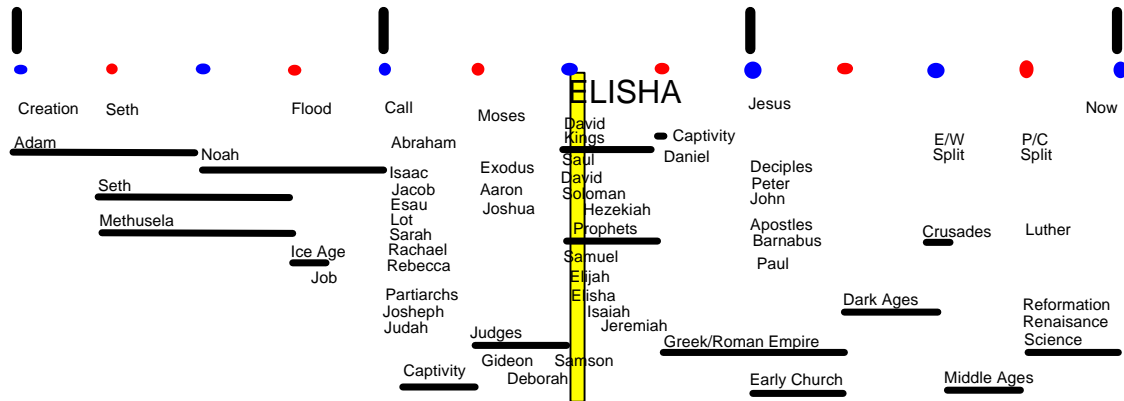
ELISHA

Creation Seth Flood Call Moses Jesus Now

Adam
Noah
Seth
Methusela
Ice Age
Job

Abraham
Isaac
Jacob
Esau
Lot
Sarah
Rachael
Rebecca
Partiarchs
Josheph
Judah
Captivity

Exodus
Aaron
Joshua
Judges
Gideon
Deborah

David
Kings
Saul
David
Solomon
Hezekiah
Prophets
Samuel
Elijah
Elisha
Isaiah
Jeremiah
Samson

Captivity
Daniel

Deciples
Peter
John
Apostles
Barnabus
Paul
Greek/Roman Empire
Early Church

E/W Split
Crusades
Dark Ages
Middle Ages

P/C Split
Luther
Reformation
Renaisance
Science